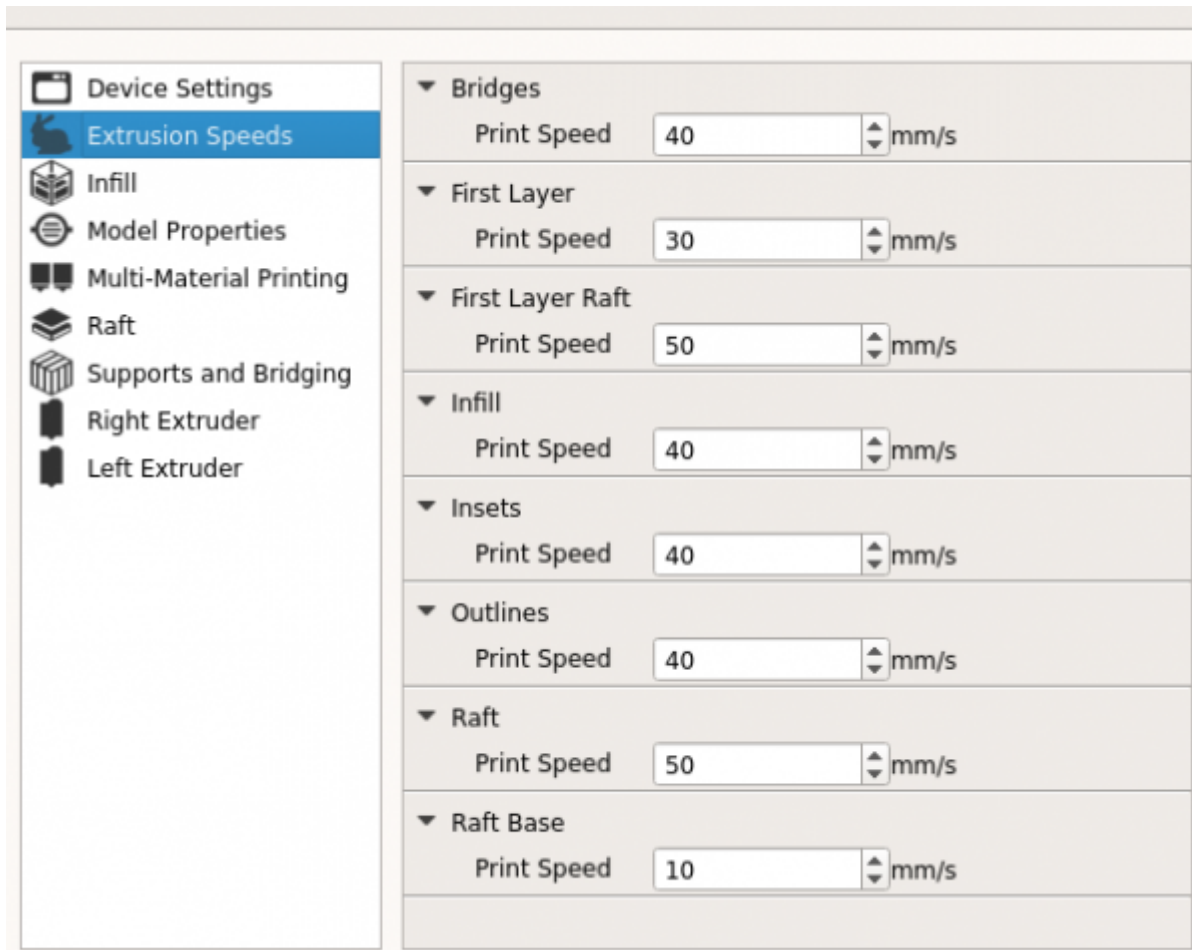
Device Settings
Extrusion Speeds
Infill
Model Properties
Multi-Material Printing
Raft
Supports and Bridging
Right Extruder
Left Extruder

Bridges
Print Speed 40 mm/s

First Layer
Print Speed 30 mm/s

First Layer Raft
Print Speed 50 mm/s

Infill
Print Speed 40 mm/s

Insets
Print Speed 40 mm/s

Outlines
Print Speed 40 mm/s

Raft
Print Speed 50 mm/s

Raft Base
Print Speed 10 mm/s